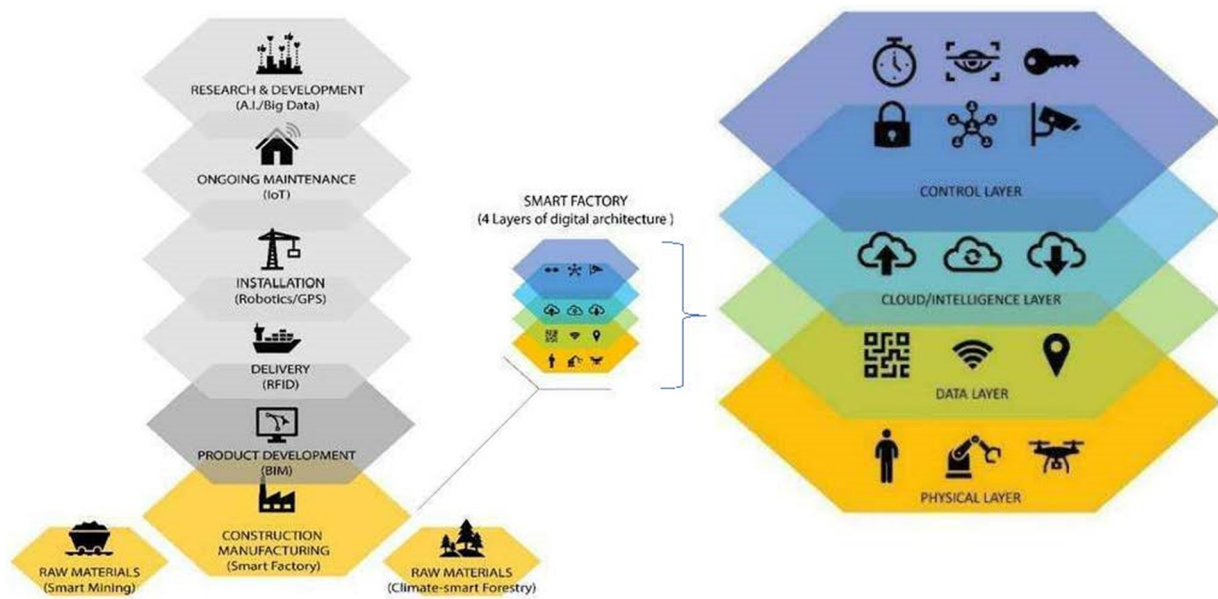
RESEARCH & DEVELOPMENT
(A.I./Big Data)

ONGOING MAINTENANCE
(IoT)

INSTALLATION
(Robotics/GPS)

DELIVERY
(RFID)

PRODUCT DEVELOPMENT
(BIM)

CONSTRUCTION
MANUFACTURING
(Smart Factory)

RAW MATERIALS
(Smart Mining)

RAW MATERIALS
(Climate-smart Forestry)

SMART FACTORY
(4 Layers of digital architecture )

CONTROL LAYER

CLOUD/INTELLIGENCE LAYER

DATA LAYER

PHYSICAL LAYER